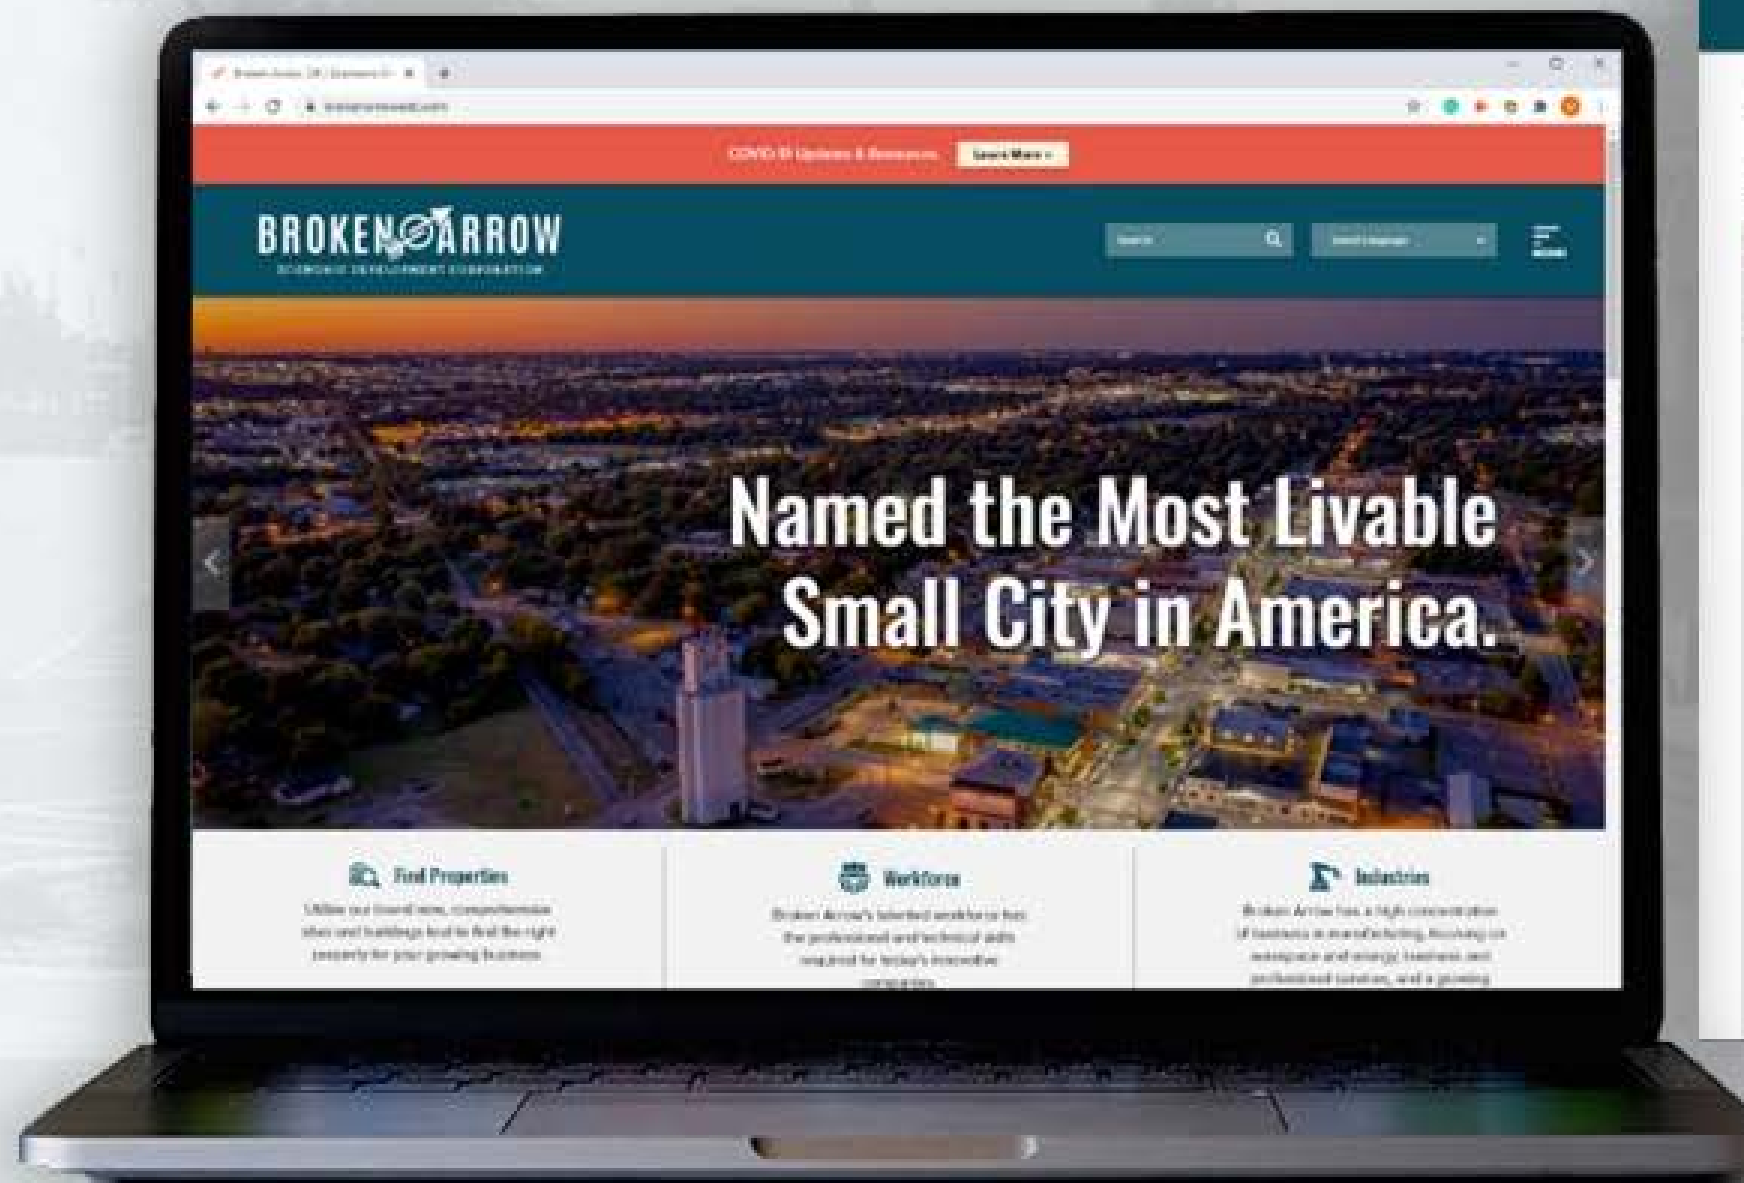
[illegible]

COVID-19 Updates & Resources Learn More »

BROKEN ARROW
ECONOMIC DEVELOPMENT CORPORATION

Search

Select Language

Named the Most Livable Small City in America.

Find Properties
Utilize our brand new, comprehensive sites and buildings tool to find the right property for your growing business.

Workforce
Broken Arrow's talented workforce has the professional and technical skills required for today's innovative companies.

Industries
Broken Arrow has a high concentration of business in manufacturing, focusing on aerospace and energy, business and professional services, and a growing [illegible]